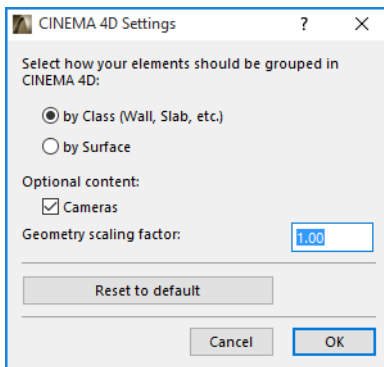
CINEMA 4D Settings ? ×

Select how your elements should be grouped in CINEMA 4D:

by Class (Wall, Slab, etc.)

by Surface

Optional content:

Cameras

Geometry scaling factor: 1.00

Reset to default

Cancel OK